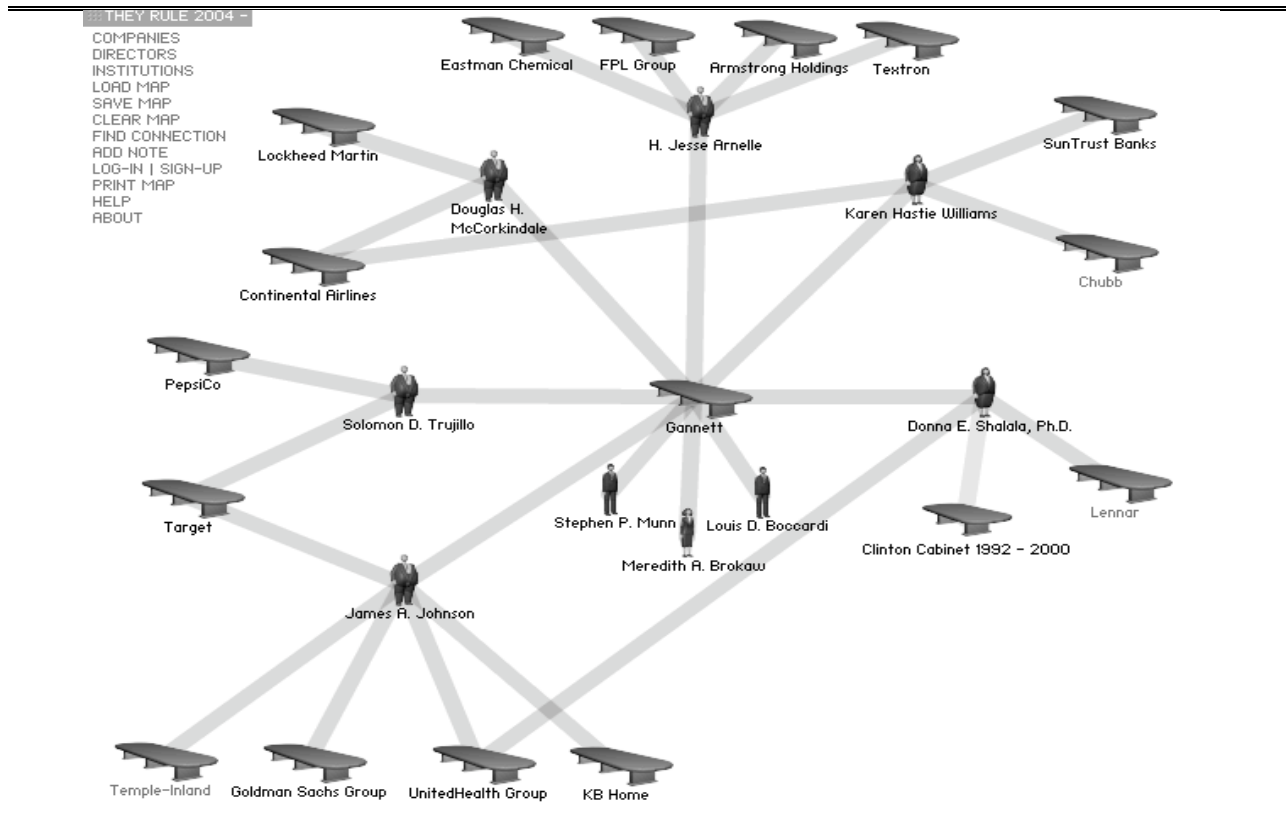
:::THEY RULE 2004 -
COMPANIES
DIRECTORS
INSTITUTIONS
LOAD MAP
SAVE MAP
CLEAR MAP
FIND CONNECTION
ADD NOTE
LOG-IN | SIGN-UP
PRINT MAP
HELP
ABOUT

Eastman Chemical
FPL Group
Armstrong Holdings
Textron
H. Jesse Arnelle
Lockheed Martin
Douglas H. McCorkindale
SunTrust Banks
Karen Hastie Williams
Chubb
Continental Airlines
PepsiCo
Solomon D. Trujillo
Gannett
Donna E. Shalala, Ph.D.
Lennar
Target
Stephen P. Munn
Louis D. Boccardi
Meredith A. Brokaw
Clinton Cabinet 1992 - 2000
James A. Johnson
Temple-Inland
Goldman Sachs Group
UnitedHealth Group
KB Home